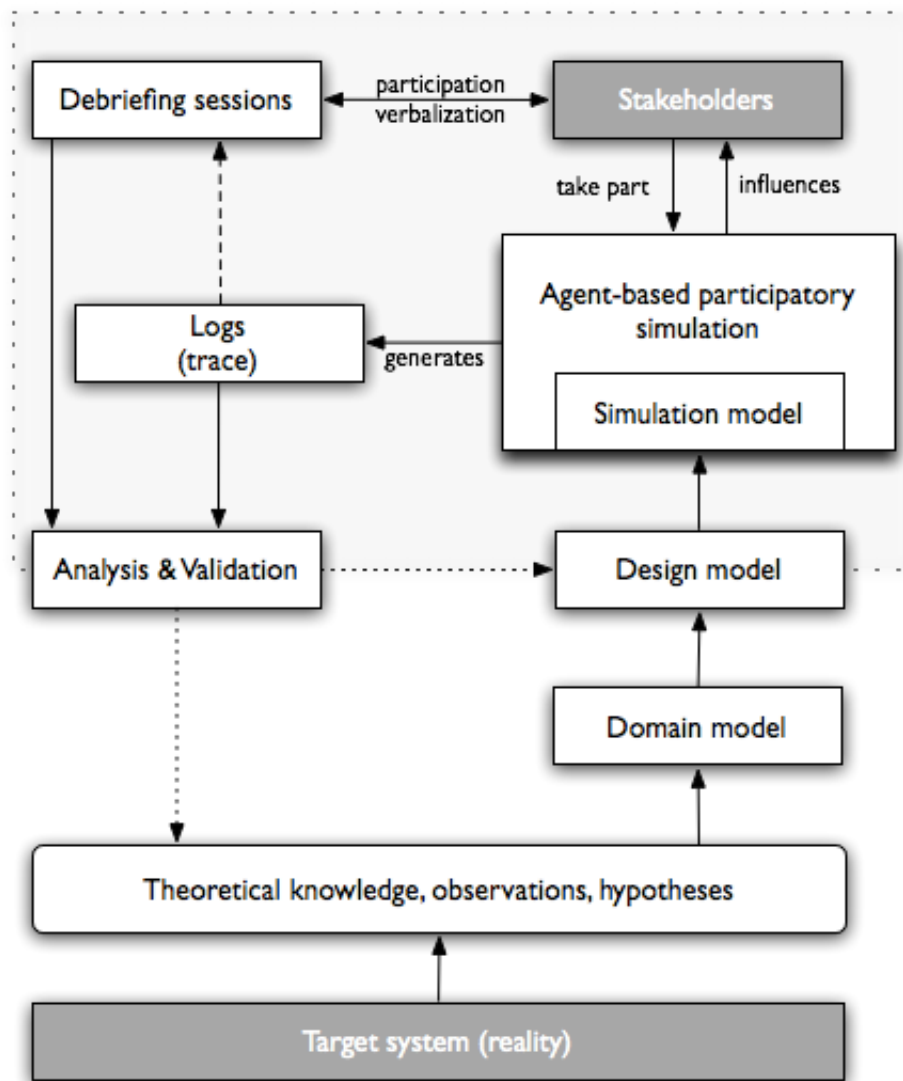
Debriefing sessions

participation
verbalization

Stakeholders

take part

influences

Agent-based participatory simulation

Logs
(trace)

generates

Simulation model

Analysis & Validation

Design model

Domain model

Theoretical knowledge, observations, hypotheses

Target system (reality)